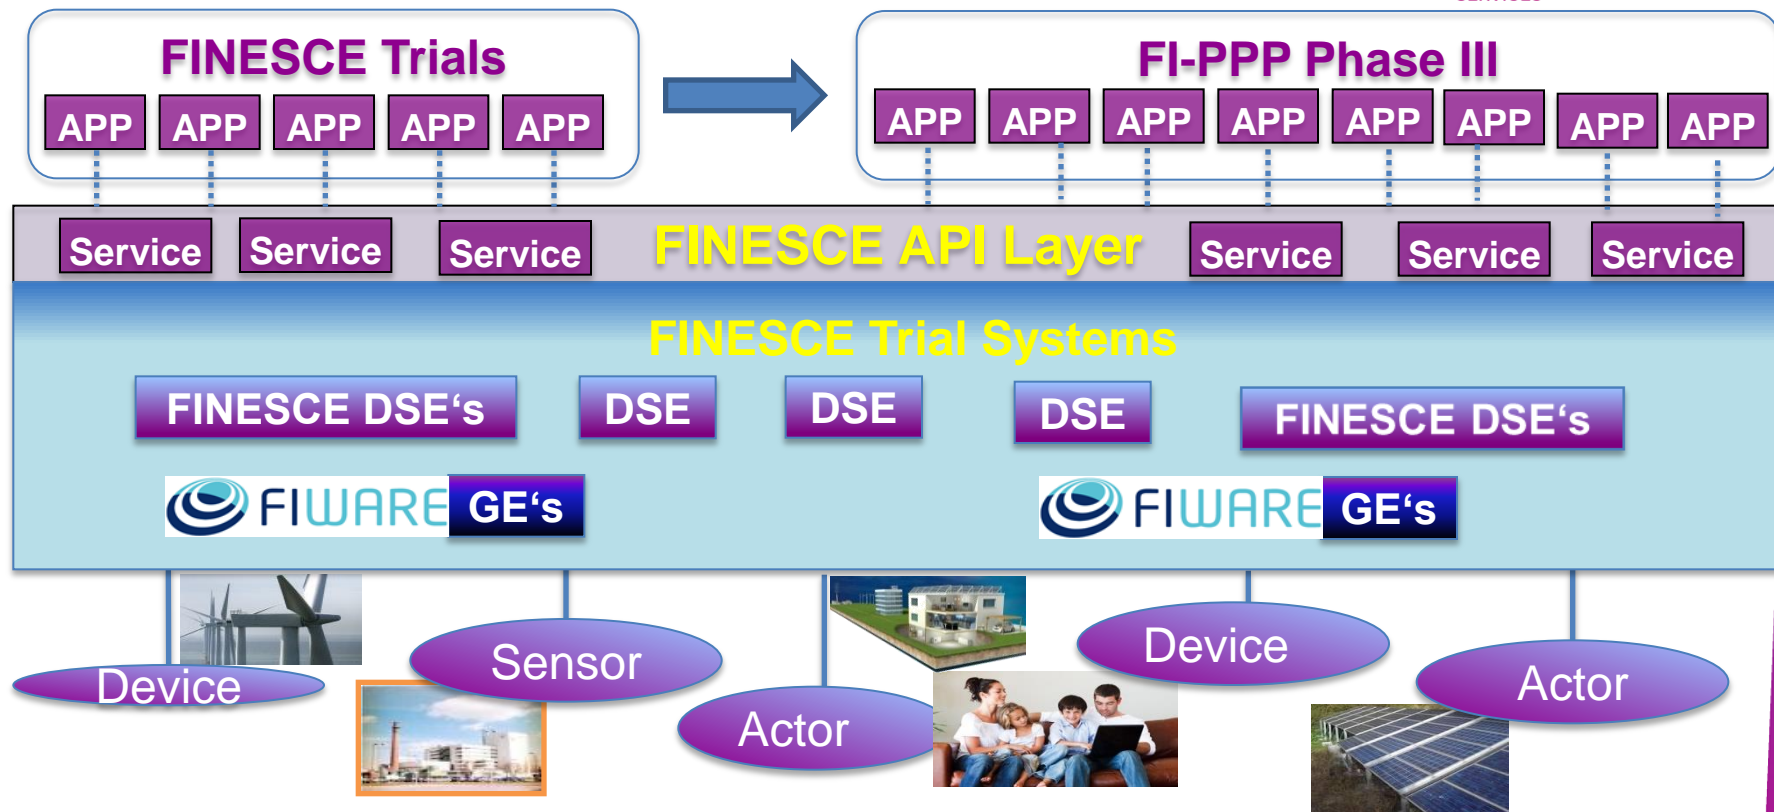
FINESCE Trials

APP APP APP APP APP

FI-PPP Phase III

APP APP APP APP APP APP APP APP

Service Service Service FINESCE API Layer Service Service Service

FINESCE Trial Systems

FINESCE DSE‘s DSE DSE DSE FINESCE DSE‘s

FIWARE GE‘s FIWARE GE‘s

Device Sensor Actor Device Actor